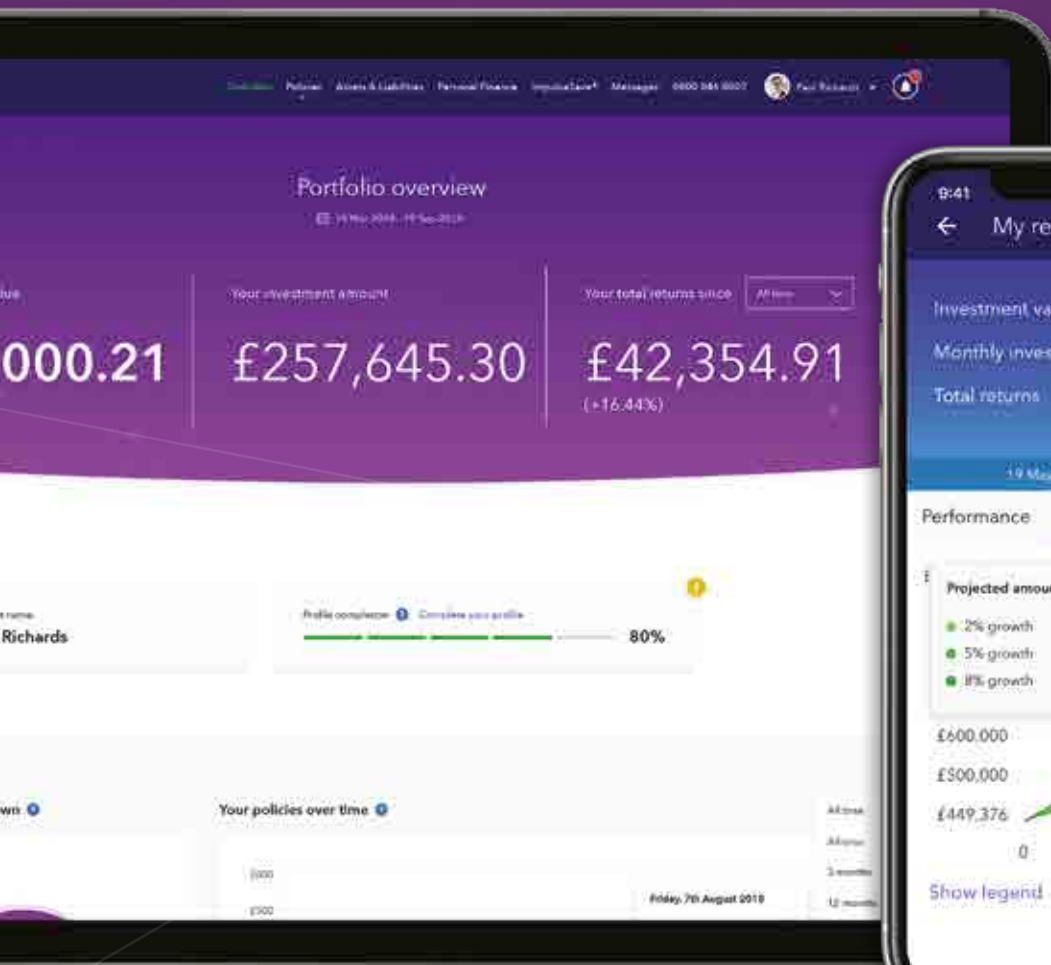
Overview Policies Assets & Liabilities Personal Finance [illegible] Messages 0800 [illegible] Paul Richards

Portfolio overview

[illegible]

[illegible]ue

000.21

Your investment amount

£257,645.30

Your total returns since

All time

£42,354.91

(+16.44%)

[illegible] name

Richards

Profile completion

Complete your profile

80%

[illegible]wn

Your policies over time

All time

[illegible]

3 months

12 months

Friday, 7th August 2018

9:41

My re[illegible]

Investment va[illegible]

Monthly inves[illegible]

Total returns

19 Ma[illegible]

Performance

Projected amou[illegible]

2% growth

5% growth

8% growth

£600,000

£500,000

£449,376

0

Show legend